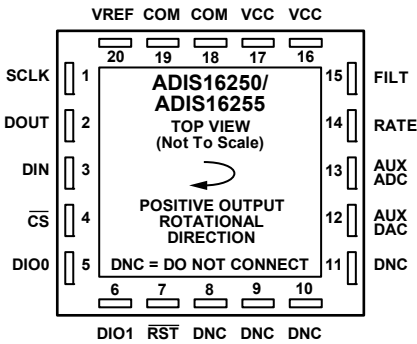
VREF COM COM VCC VCC

20 19 18 17 16

SCLK 1

DOUT 2

DIN 3

$\overline{CS}$ 4

DIO0 5

ADIS16250/
ADIS16255

TOP VIEW
(Not To Scale)

POSITIVE OUTPUT
ROTATIONAL
DIRECTION

DNC = DO NOT CONNECT

15 FILT

14 RATE

13 AUX ADC

12 AUX DAC

11 DNC

6 7 8 9 10

DIO1 $\overline{RST}$ DNC DNC DNC